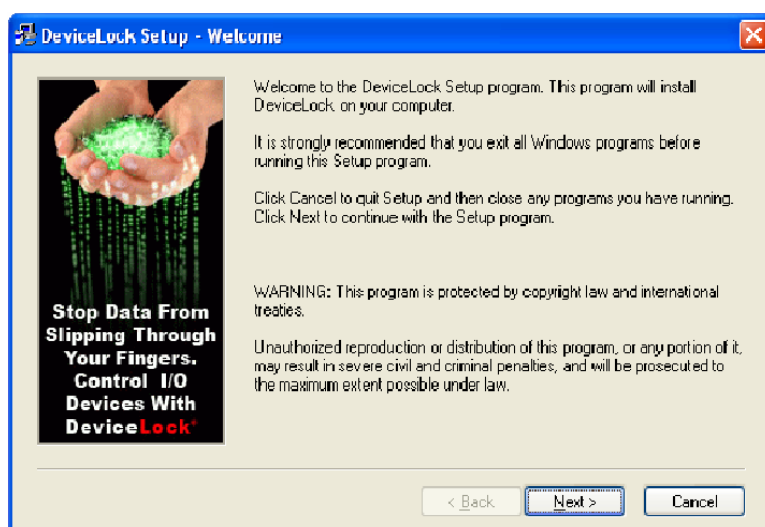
DeviceLock Setup - Welcome

Stop Data From Slipping Through Your Fingers. Control I/O Devices With DeviceLock®

Welcome to the DeviceLock Setup program. This program will install DeviceLock on your computer.

It is strongly recommended that you exit all Windows programs before running this Setup program.

Click Cancel to quit Setup and then close any programs you have running. Click Next to continue with the Setup program.

WARNING: This program is protected by copyright law and international treaties.

Unauthorized reproduction or distribution of this program, or any portion of it, may result in severe civil and criminal penalties, and will be prosecuted to the maximum extent possible under law.

< Back
Next >
Cancel